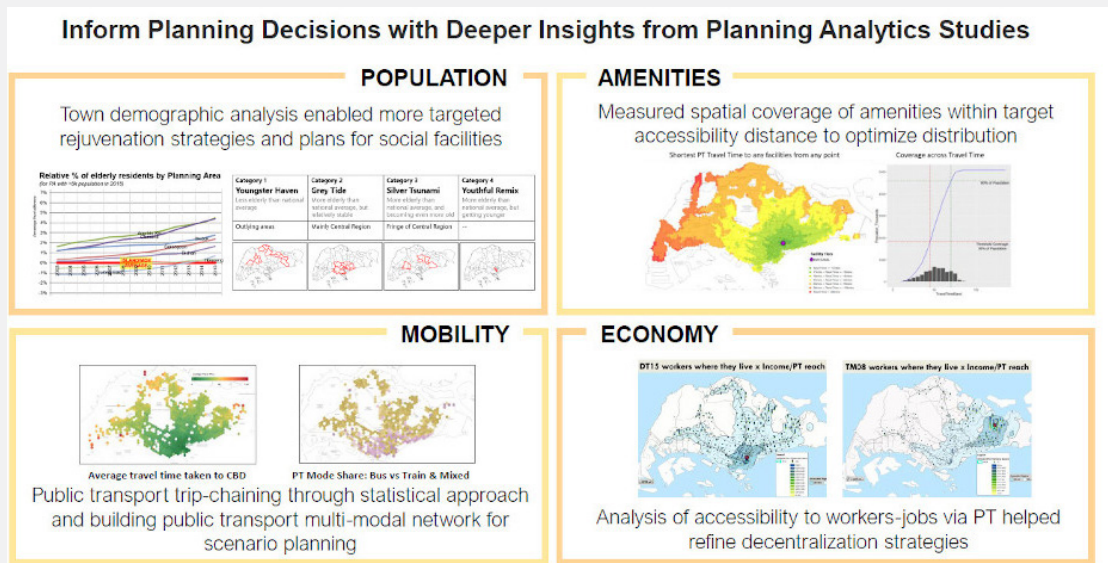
Inform Planning Decisions with Deeper Insights from Planning Analytics Studies

POPULATION

Town demographic analysis enabled more targeted rejuvenation strategies and plans for social facilities

Relative % of elderly residents by Planning Area

| Category 1 Youngster Haven | Category 2 Grey Tide | Category 3 Silver Tsunami | Category 4 Youthful Remix |
|---|---|---|---|
| Less elderly than national average | More elderly than national average, but relatively stable | More elderly than national average, and becoming even more old | More elderly than national average, but getting younger |
| Outlying areas | Mainly Central Region | Fringe of Central Region | -- |

AMENITIES

Measured spatial coverage of amenities within target accessibility distance to optimize distribution

Shortest PT Travel Time to any facilities from any point

Coverage across Travel Time

MOBILITY

Average travel time taken to CBD

PT Mode Share: Bus vs Train & Mixed

Public transport trip-chaining through statistical approach and building public transport multi-modal network for scenario planning

ECONOMY

DT15 workers where they live x Income/PT reach

TM08 workers where they live x Income/PT reach

Analysis of accessibility to workers-jobs via PT helped refine decentralization strategies